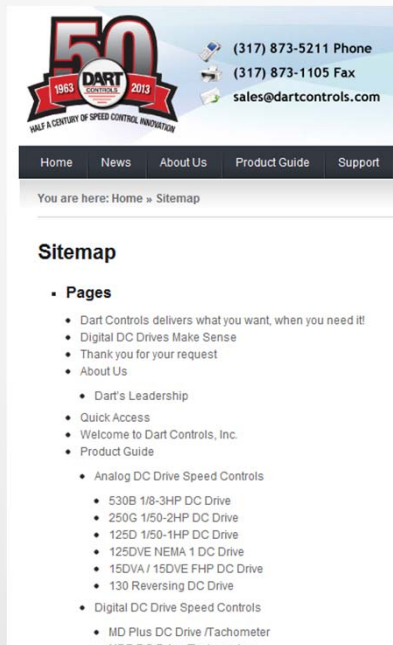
50
1963 DART CONTROLS 2013
HALF A CENTURY OF SPEED CONTROL INNOVATION

(317) 873-5211 Phone
(317) 873-1105 Fax
sales@dartcontrols.com

Home News About Us Product Guide Support

You are here: Home » Sitemap

Sitemap

- Pages
  - Dart Controls delivers what you want, when you need it!
  - Digital DC Drives Make Sense
  - Thank you for your request
  - About Us
    - Dart's Leadership
  - Quick Access
  - Welcome to Dart Controls, Inc.
  - Product Guide
    - Analog DC Drive Speed Controls
      - 530B 1/8-3HP DC Drive
      - 250G 1/50-2HP DC Drive
      - 125D 1/50-1HP DC Drive
      - 125DVE NEMA 1 DC Drive
      - 15DVA / 15DVE FHP DC Drive
      - 130 Reversing DC Drive
    - Digital DC Drive Speed Controls
      - MD Plus DC Drive /Tachometer
      - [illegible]